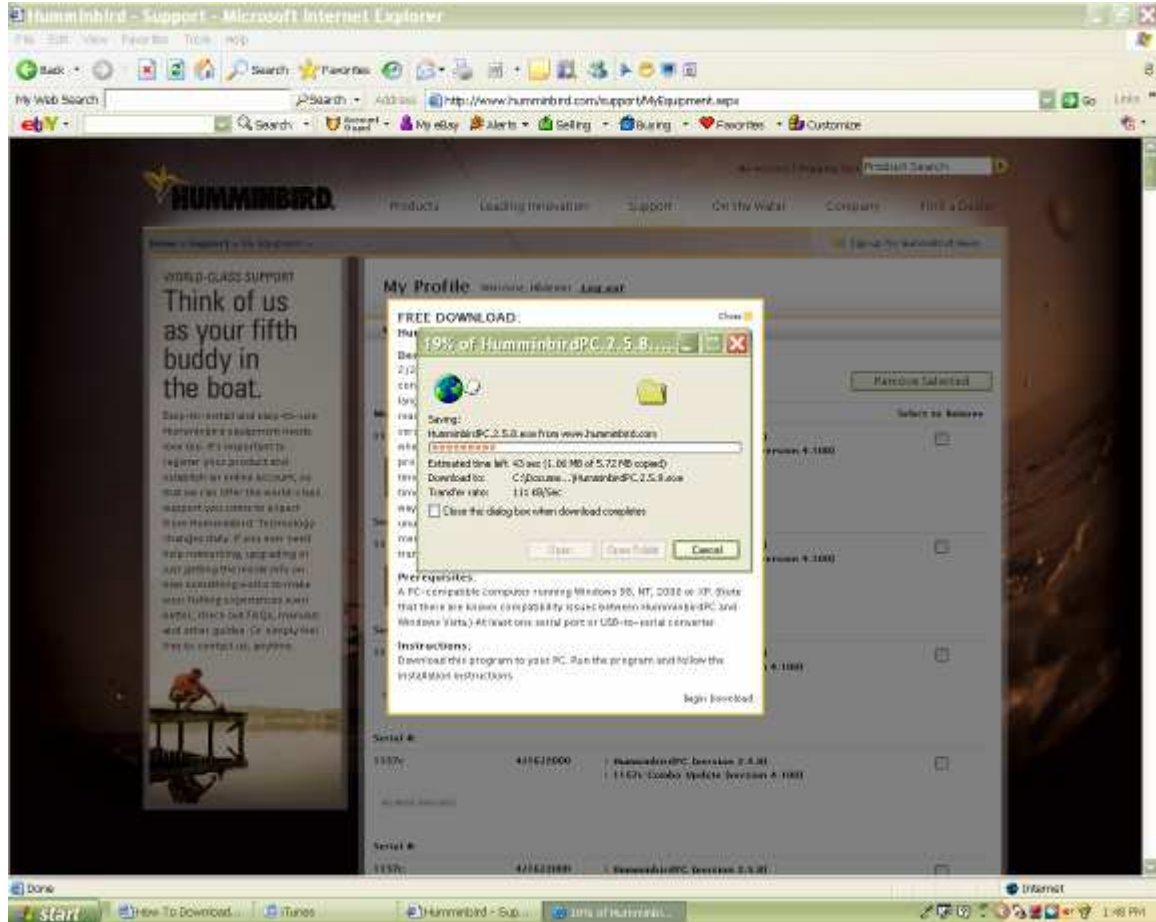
Humminbird - Support - Microsoft Internet Explorer

File Edit View Favorites Tools Help

Back · Search Favorites

My Web Search | Search · Address http://www.humminbird.com/support/MyEquipment.aspx | Go Links

ebY · Search · My eBay Alerts · Selling · Buying · Favorites · Customize

Product Search

HUMMINBIRD.

Products | Leading Innovation | Support | On the Water | Company | Find a Dealer

WORLD-CLASS SUPPORT

Think of us as your fifth buddy in the boat.

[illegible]

My Profile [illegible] Log out

FREE DOWNLOAD:

Close

Remove Selected

Select to Remove

19% of HumminbirdPC.2.5.8....

Saving:

HumminbirdPC.2.5.8.exe from www.humminbird.com

Estimated time left: 43 sec (1.08 MB of 5.72 MB copied)

Download to: C:\Docume...\HumminbirdPC.2.5.8.exe

Transfer rate: 111 KB/Sec

Close this dialog box when download completes

Open | Open Folder | Cancel

Prerequisites:

A PC-compatible computer running Windows 98, NT, 2000 or XP. (Note that there are known compatibility issues between HumminbirdPC and Windows Vista.) At least one serial port or USB-to-serial converter.

Instructions:

Download this program to your PC. Run the program and follow the installation instructions.

Begin Download

Serial #:

1157c | 4/16/2000 | HumminbirdPC Version 2.5.8I | 1157c Combo Update Version 4.1000

Serial #:

1157c | 4/16/2000 | HumminbirdPC Version 2.5.8I

Done | Internet

start | How To Download... | iTunes | Humminbird - Sup... | 19% of Humminbi... | 1:48 PM